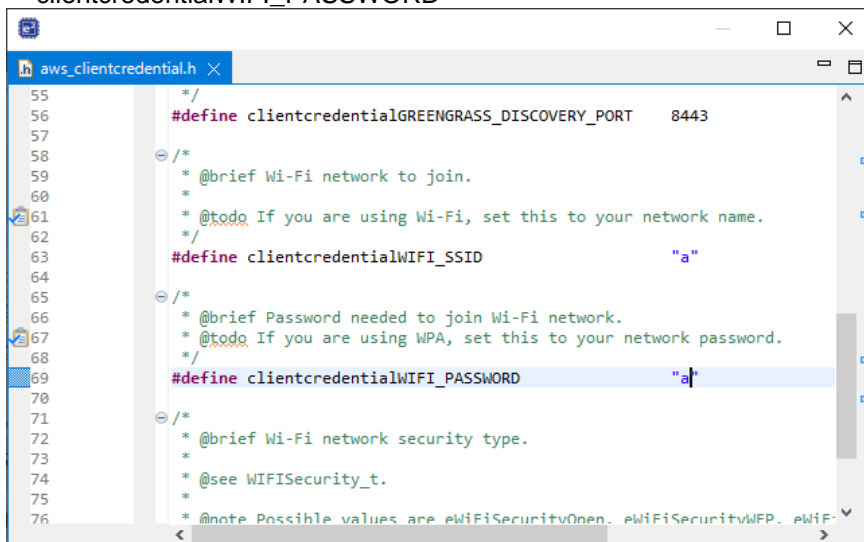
clientcredentialWIFI_PASSWORD

aws_clientcredential.h

55 */
56 #define clientcredentialGREENGRASS_DISCOVERY_PORT 8443
57
58 /*
59 * @brief Wi-Fi network to join.
60 *
61 * @todo If you are using Wi-Fi, set this to your network name.
62 */
63 #define clientcredentialWIFI_SSID "a"
64
65 /*
66 * @brief Password needed to join Wi-Fi network.
67 * @todo If you are using WPA, set this to your network password.
68 */
69 #define clientcredentialWIFI_PASSWORD "a"
70
71 /*
72 * @brief Wi-Fi network security type.
73 *
74 * @see WIFISecurity_t.
75 *
76 * @note Possible values are eWiFiSecurityOpen, eWiFiSecurityWEP, eWiF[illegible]